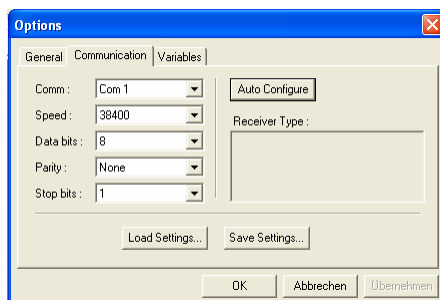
Options

General Communication Variables

Comm : Com 1
Speed : 38400
Data bits : 8
Parity : None
Stop bits : 1

Auto Configure
Receiver Type :

Load Settings... Save Settings...

OK Abbrechen Übernehmen